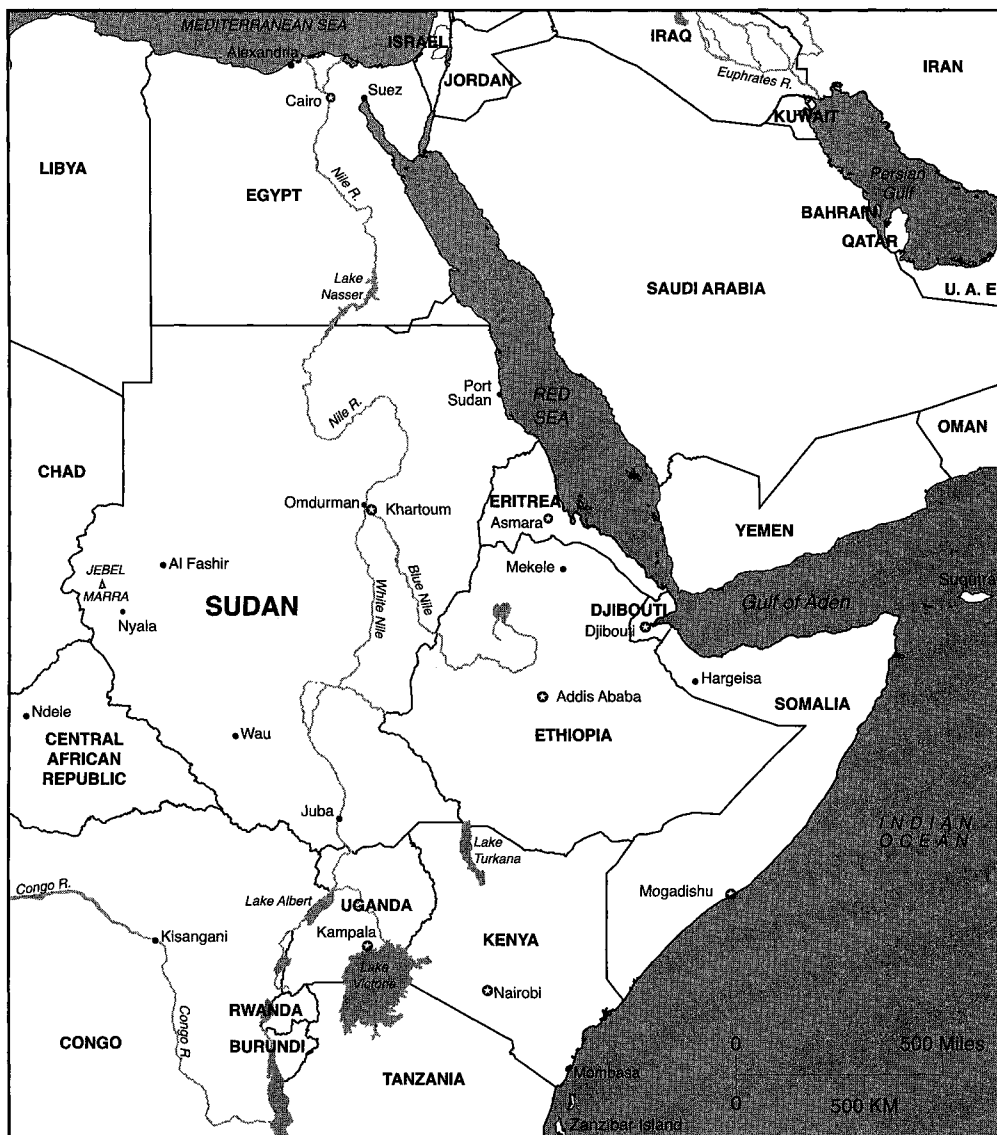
MEDITERRANEAN SEA
Alexandria
ISRAEL
IRAQ
IRAN
Euphrates R.
JORDAN
Cairo
Suez
KUWAIT
LIBYA
EGYPT
Nile R.
Persian Gulf
BAHRAIN
QATAR
Lake Nasser
SAUDI ARABIA
U. A. E
Port Sudan
RED SEA
Nile R.
OMAN
CHAD
Omdurman
Khartoum
ERITREA
Asmara
YEMEN
JEBEL MARRA
Al Fashir
Nyala
SUDAN
White Nile
Blue Nile
Mekele
DJIBOUTI
Djibouti
Gulf of Aden
Suqutra
Hargeisa
Addis Ababa
SOMALIA
Ndele
CENTRAL AFRICAN REPUBLIC
Wau
ETHIOPIA
Juba
Lake Turkana
INDIAN OCEAN
Congo R.
Lake Albert
UGANDA
Mogadishu
Kisangani
Kampala
KENYA
Lake Victoria
Nairobi
Congo R.
RWANDA
BURUNDI
CONGO
TANZANIA
Mombasa
Zanzibar Island
0
500 Miles
0
500 KM